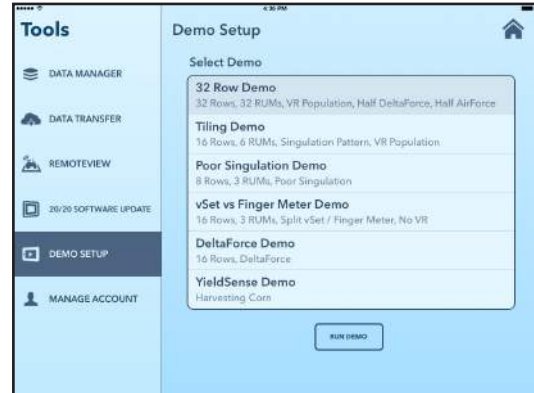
4:36 PM

Tools

DATA MANAGER

DATA TRANSFER

REMOTEVIEW

20/20 SOFTWARE UPDATE

DEMO SETUP

MANAGE ACCOUNT

Demo Setup

Select Demo

32 Row Demo
32 Rows, 32 RUMs, VR Population, Half DeltaForce, Half AirForce

Tiling Demo
16 Rows, 6 RUMs, Singulation Pattern, VR Population

Poor Singulation Demo
8 Rows, 3 RUMs, Poor Singulation

vSet vs Finger Meter Demo
16 Rows, 3 RUMs, Split vSet / Finger Meter, No VR

DeltaForce Demo
16 Rows, DeltaForce

YieldSense Demo
Harvesting Corn

RUN DEMO